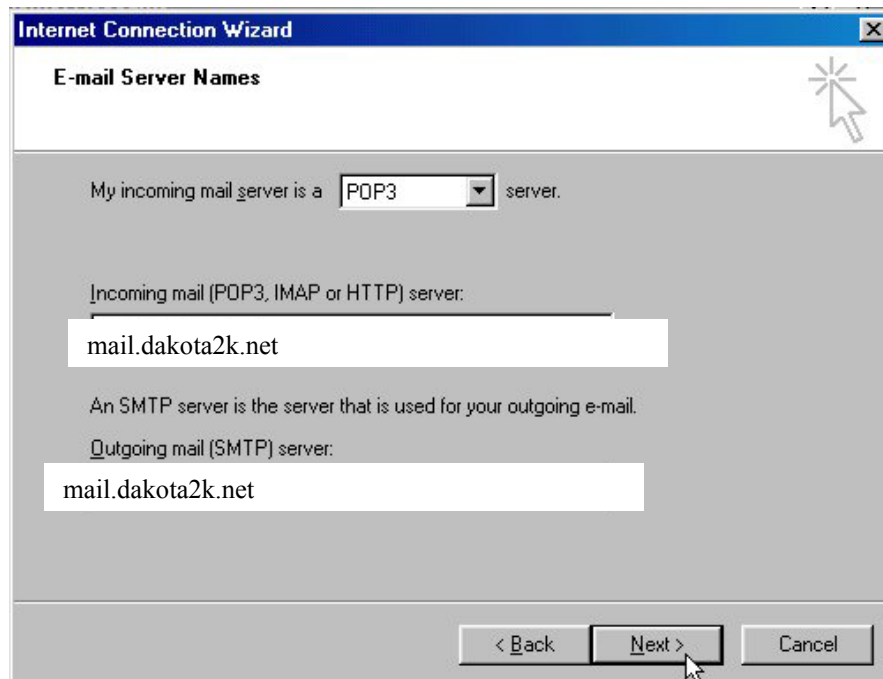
Internet Connection Wizard

E-mail Server Names

My incoming mail server is a POP3 server.

Incoming mail (POP3, IMAP or HTTP) server:

mail.dakota2k.net

An SMTP server is the server that is used for your outgoing e-mail.

Outgoing mail (SMTP) server:

mail.dakota2k.net

< Back Next > Cancel